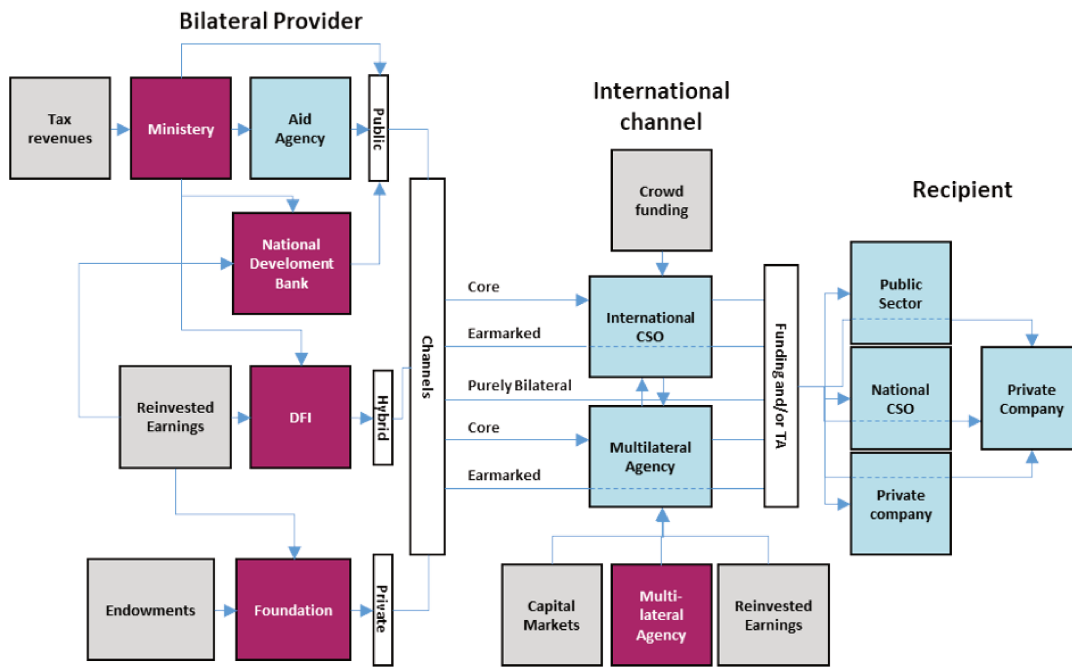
Bilateral Provider

Tax revenues

Ministery

Aid Agency

Public

National Develoment Bank

Reinvested Earnings

DFI

Hybrid

Endowments

Foundation

Private

Channels

International channel

Crowd funding

Core

Earmarked

Purely Bilateral

Core

Earmarked

International CSO

Multilateral Agency

Capital Markets

Multi-lateral Agency

Reinvested Earnings

Funding and/or TA

Recipient

Public Sector

National CSO

Private company

Private Company